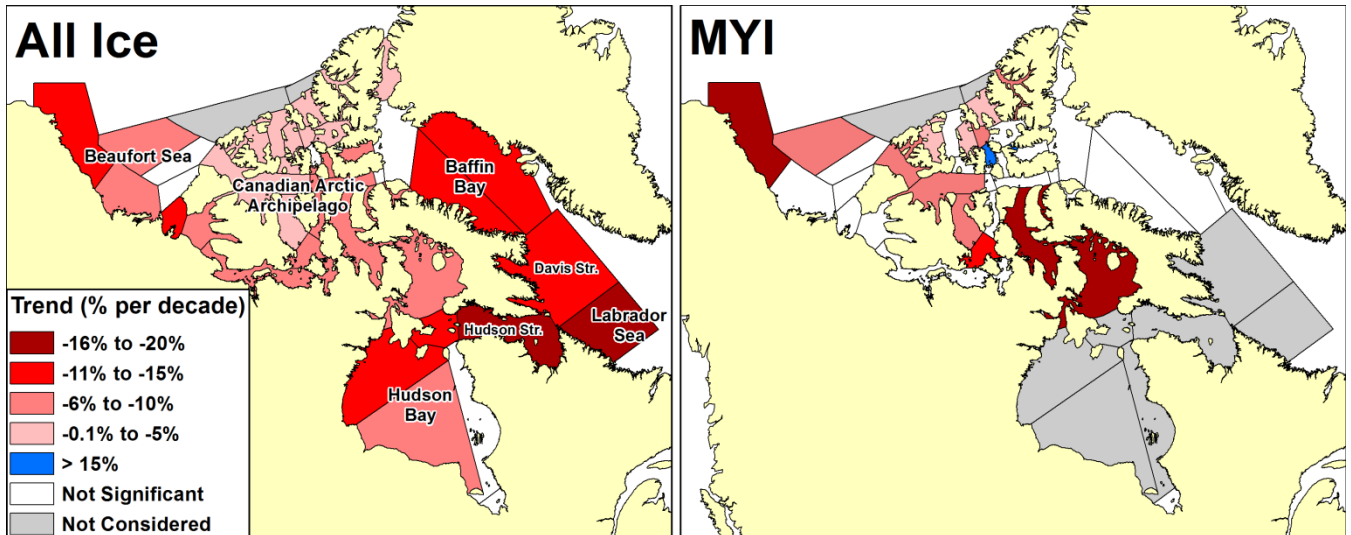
All Ice

Beaufort Sea

Canadian Arctic Archipelago

Baffin Bay

Davis Str.

Labrador Sea

Hudson Str.

Hudson Bay

Trend (% per decade)
-16% to -20%
-11% to -15%
-6% to -10%
-0.1% to -5%
> 15%
Not Significant
Not Considered

MYI